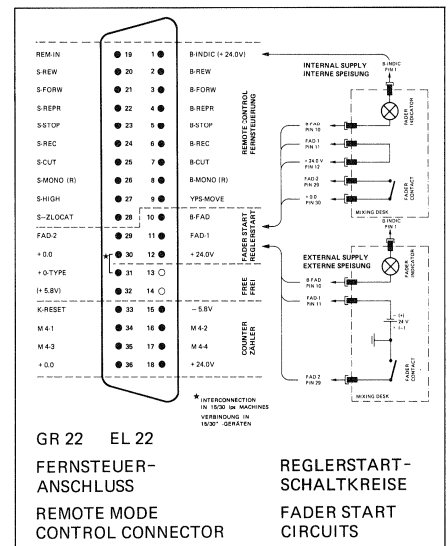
REM-IN 19 1 B-INDIC (+24.0V)
S-REW 20 2 B-REW
S-FORW 21 3 B-FORW
S-REPR 22 4 B-REPR
S-STOP 23 5 B-STOP
S-REC 24 6 B-REC
S-CUT 25 7 B-CUT
S-MONO (R) 26 8 B-MONO (R)
S-HIGH 27 9 YPS-MOVE
S–ZLOCAT 28 10 B-FAD
FAD-2 29 11 FAD-1
+0.0 30 12 +24.0V
+0-TYPE 31 13
(+5.8V) 32 14
K-RESET 33 15 –5.8V
M 4-1 34 16 M 4-2
M 4-3 35 17 M 4-4
+0.0 36 18 +24.0V

REMOTE CONTROL
FERNSTEUERUNG

FADER START
REGLERSTART

FREE
FREI

COUNTER
ZÄHLER

INTERNAL SUPPLY
INTERNE SPEISUNG

B-INDIC PIN 1

B-FAD PIN 10
FAD-1 PIN 11
+24.0 V PIN 12
FAD 2 PIN 29
+0.0 PIN 30

FADER INDICATOR
FADER CONTACT
MIXING DESK

B-INDIC PIN 1

EXTERNAL SUPPLY
EXTERNE SPEISUNG

B-FAD PIN 10
FAD-1 PIN 11
(+) 24 V (–)
FAD 2 PIN 29

FADER INDICATOR
FADER CONTACT
MIXING DESK

* INTERCONNECTION IN 15/30 ips MACHINES
VERBINDUNG IN 15/30" GERÄTEN

GR 22 EL 22

FERNSTEUER-ANSCHLUSS

REMOTE MODE CONTROL CONNECTOR

REGLERSTART-SCHALTKREISE

FADER START CIRCUITS